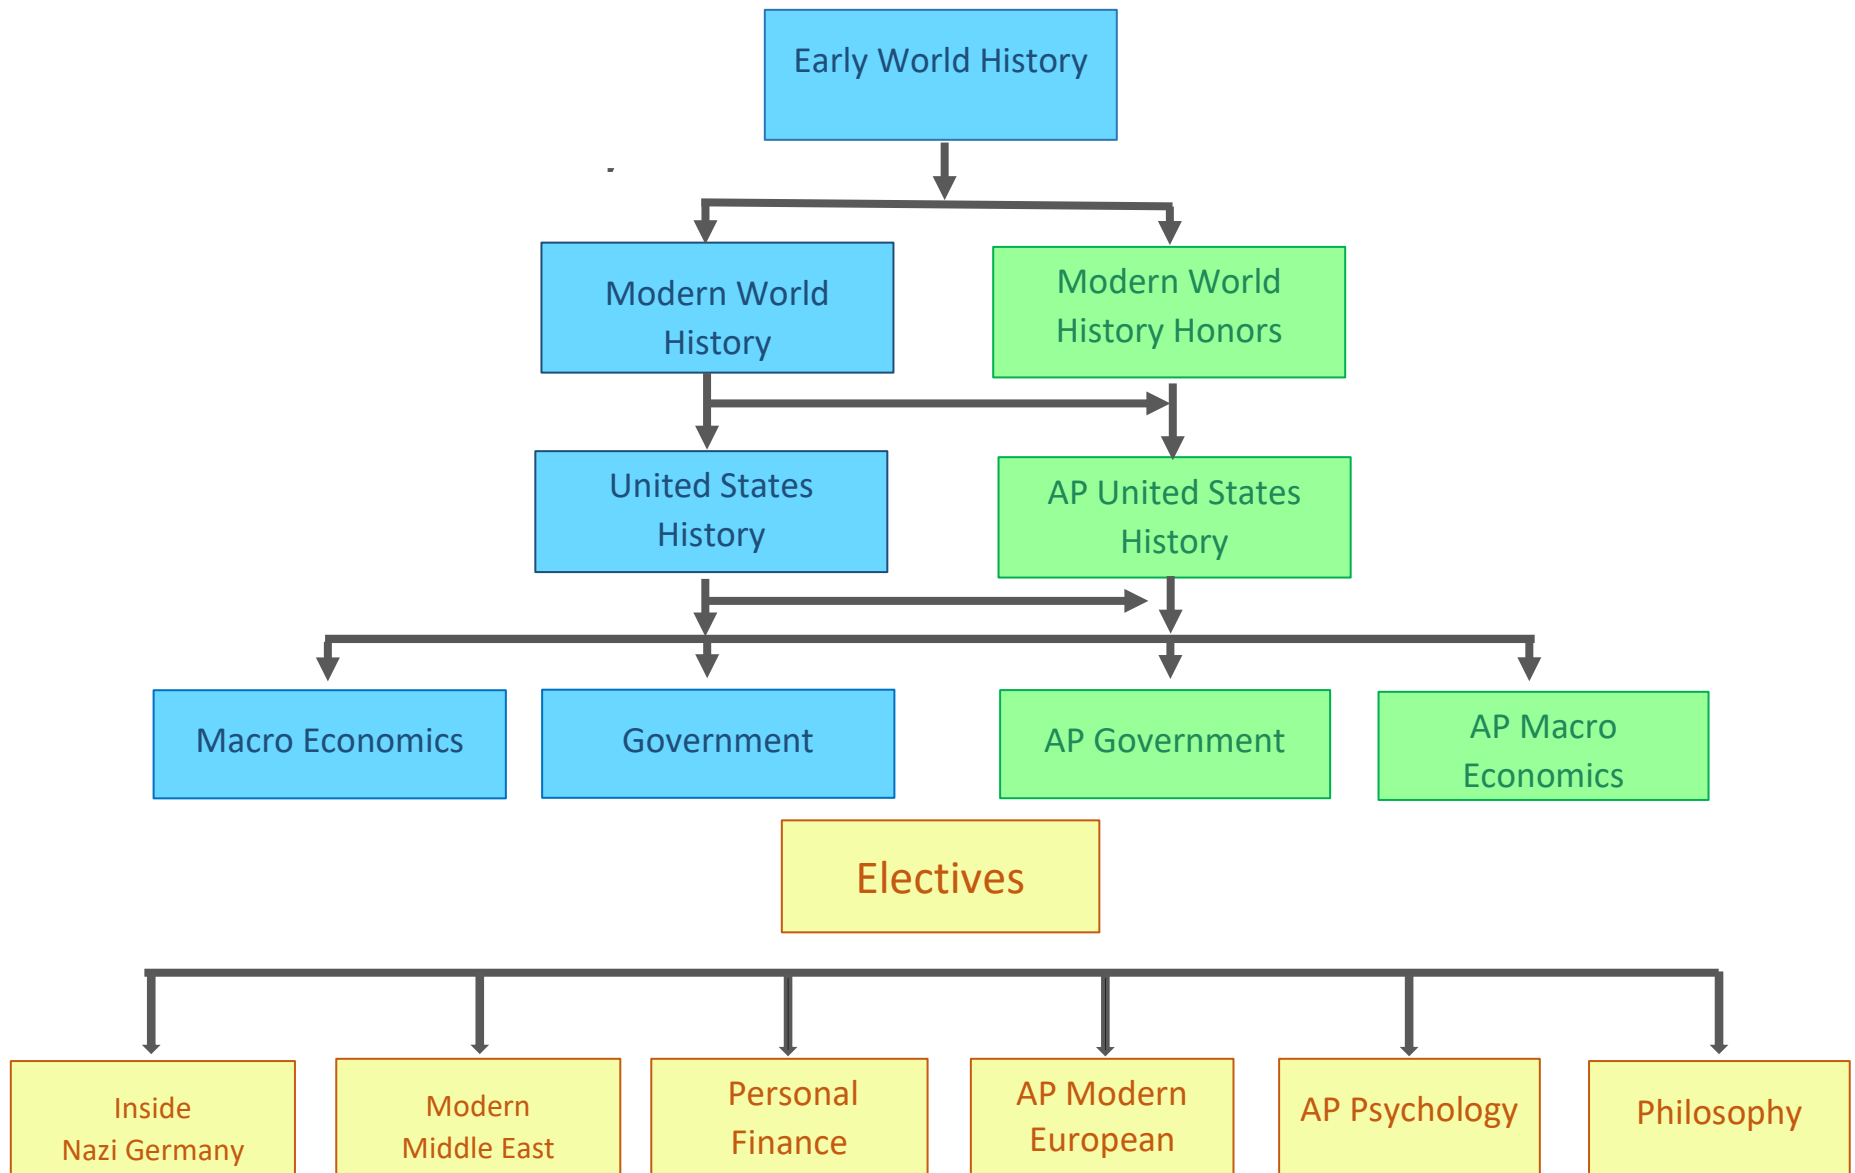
Early World History

Modern World History

Modern World History Honors

United States History

AP United States History

Macro Economics

Government

AP Government

AP Macro Economics

Electives

Inside Nazi Germany

Modern Middle East

Personal Finance

AP Modern European

AP Psychology

Philosophy